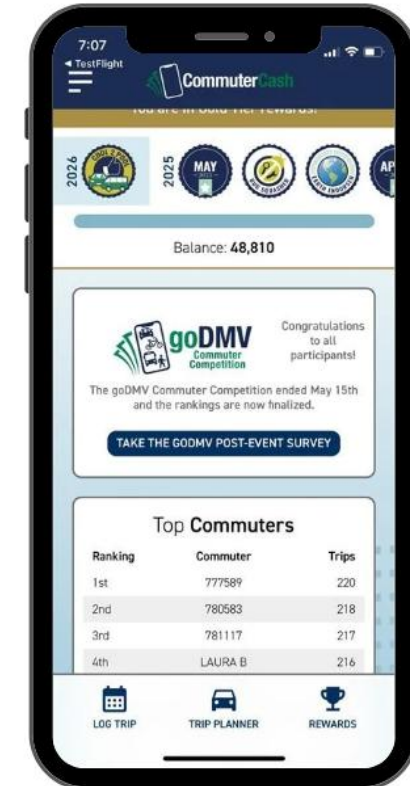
7:07
◂ TestFlight

CommuterCash

You are in Gold Tier rewards!

2026

2025

MAY

AP

Balance: 48,810

goDMV Commuter Competition

Congratulations to all participants!

The goDMV Commuter Competition ended May 15th and the rankings are now finalized.

TAKE THE GODMV POST-EVENT SURVEY

Top Commuters

| Ranking | Commuter | Trips |
|---|---|---|
| 1st | 777589 | 220 |
| 2nd | 780583 | 218 |
| 3rd | 781117 | 217 |
| 4th | LAURA B | 216 |

LOG TRIP

TRIP PLANNER

REWARDS